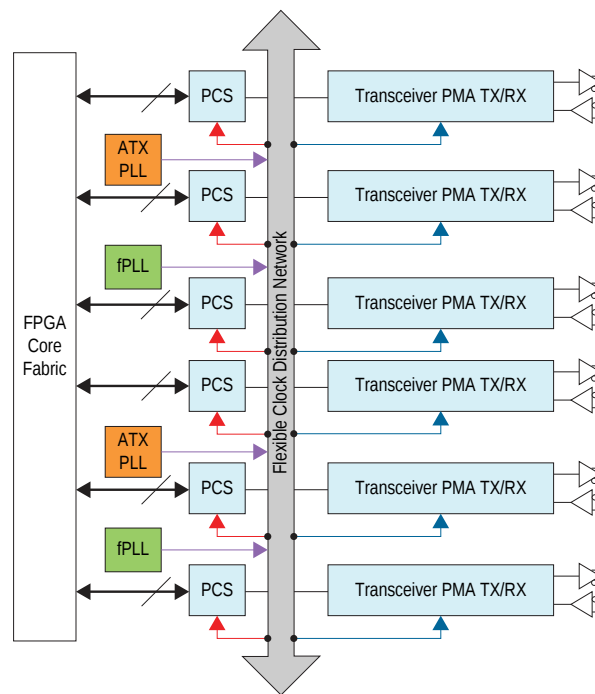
FPGA Core Fabric

PCS

Transceiver PMA TX/RX

ATX PLL

PCS

Transceiver PMA TX/RX

fPLL

PCS

Transceiver PMA TX/RX

PCS

Transceiver PMA TX/RX

ATX PLL

PCS

Transceiver PMA TX/RX

fPLL

PCS

Transceiver PMA TX/RX

Flexible Clock Distribution Network